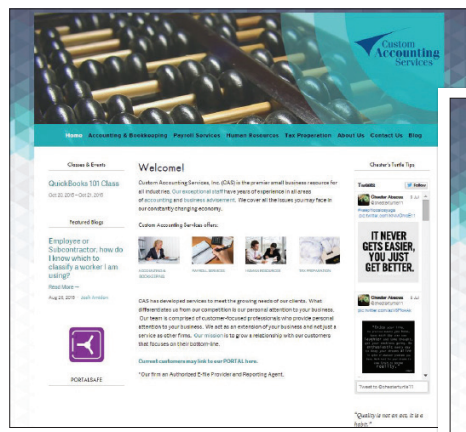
Custom Accounting Services

Home Accounting & Bookkeeping Payroll Services Human Resources Tax Preparation About Us Contact Us Blog

Classes & Events

QuickBooks 101 Class

Oct 20, 2015 - Oct 21, 2015

Featured Blogs

Employee or Subcontractor: how do I know which to classify a worker I am using?

Read More →

Aug 25, 2015

PORTALSAFE

Welcome!

Custom Accounting Services, Inc. (CAS) is the premier small business resource for all industries. Our exceptional staff have years of experience in all areas of accounting and business advisement. We cover all the issues you may face in our constantly changing economy.

Custom Accounting Services offers:

CAS has developed services to meet the growing needs of our clients. What differentiates us from our competition is our personal attention to your business. Our team is composed of customer-focused professionals who provide personal attention to your business. We act as an extension of your business and not just a service as other firms. Our mission is to grow a relationship with our customers that focuses on their bottom-line.

Current customers may link to our PORTAL here.

*Our firm an Authorized E-file Provider and Reporting Agent.

Chester's Turtle Tips

Tweets

Follow

IT NEVER GETS EASIER, YOU JUST GET BETTER.

Tweet to @chesterturtle11

"Quality is not an act, it is a habit."